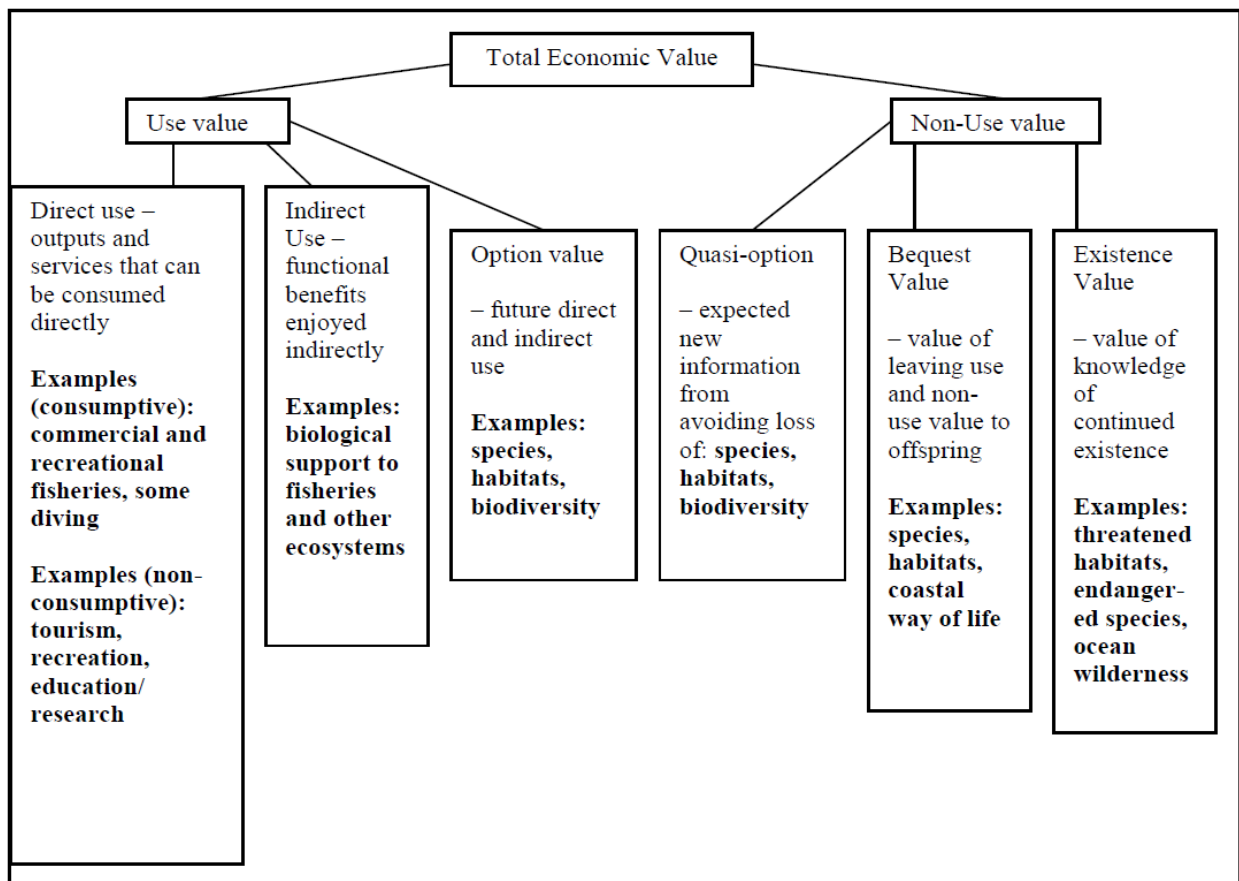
Total Economic Value

Use value

Non-Use value

Direct use – outputs and services that can be consumed directly

**Examples (consumptive): commercial and recreational fisheries, some diving**

**Examples (non-consumptive): tourism, recreation, education/ research**

Indirect Use – functional benefits enjoyed indirectly

**Examples: biological support to fisheries and other ecosystems**

Option value

– future direct and indirect use

**Examples: species, habitats, biodiversity**

Quasi-option

– expected new information from avoiding loss of: **species, habitats, biodiversity**

Bequest Value

– value of leaving use and non-use value to offspring

**Examples: species, habitats, coastal way of life**

Existence Value

– value of knowledge of continued existence

**Examples: threatened habitats, endangered species, ocean wilderness**